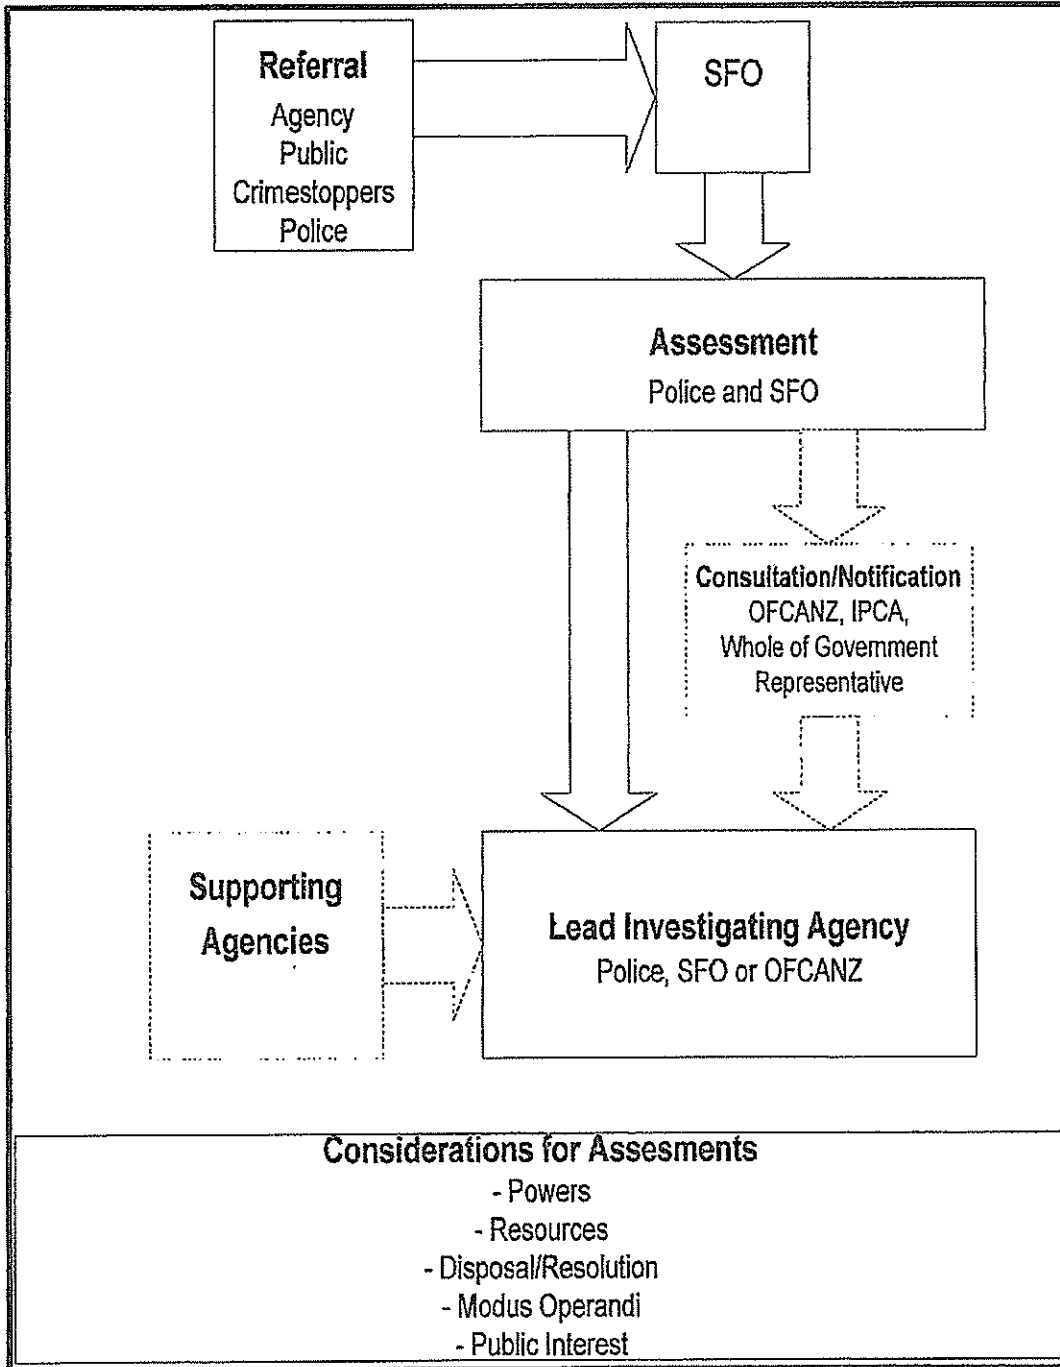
Referral
Agency
Public
Crimestoppers
Police

SFO

Assessment
Police and SFO

Consultation/Notification
OFCANZ, IPCA,
Whole of Government
Representative

Supporting
Agencies

Lead Investigating Agency
Police, SFO or OFCANZ

Considerations for Assesments
- Powers
- Resources
- Disposal/Resolution
- Modus Operandi
- Public Interest